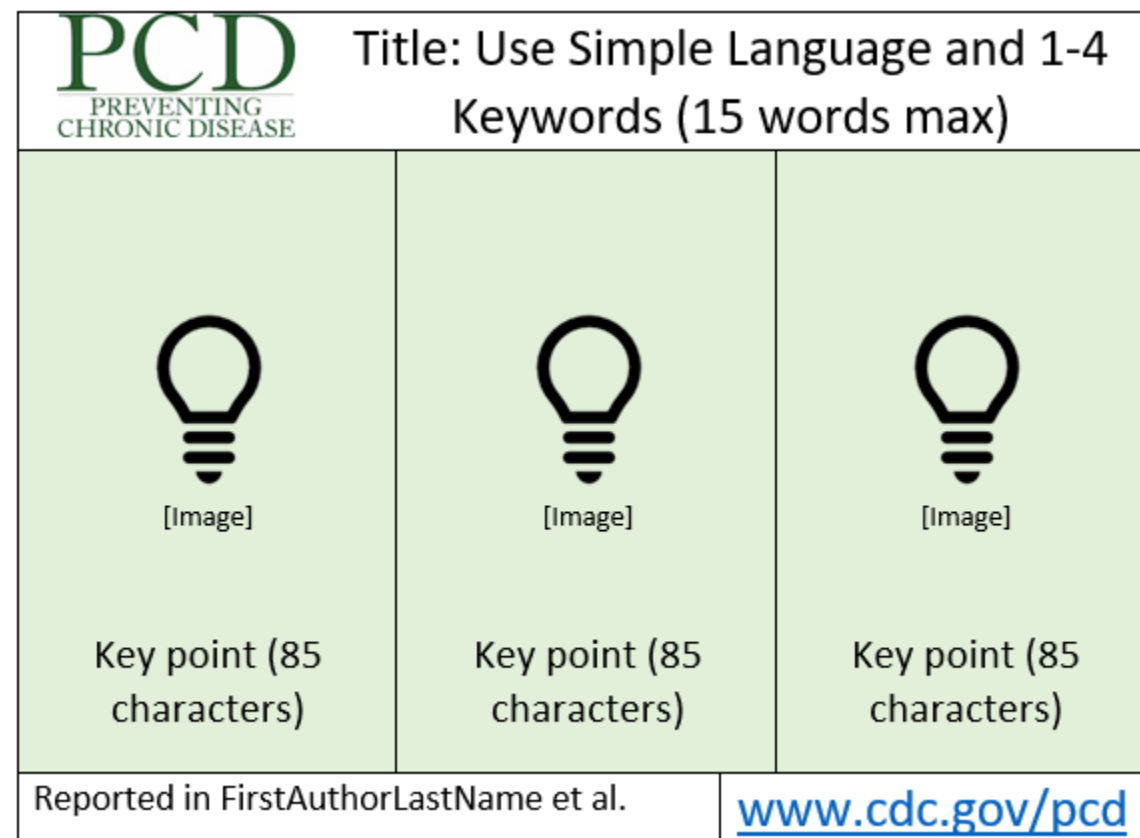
PCD
PREVENTING CHRONIC DISEASE

Title: Use Simple Language and 1-4 Keywords (15 words max)

[Image]

Key point (85 characters)

[Image]

Key point (85 characters)

[Image]

Key point (85 characters)

Reported in FirstAuthorLastName et al.

www.cdc.gov/pcd